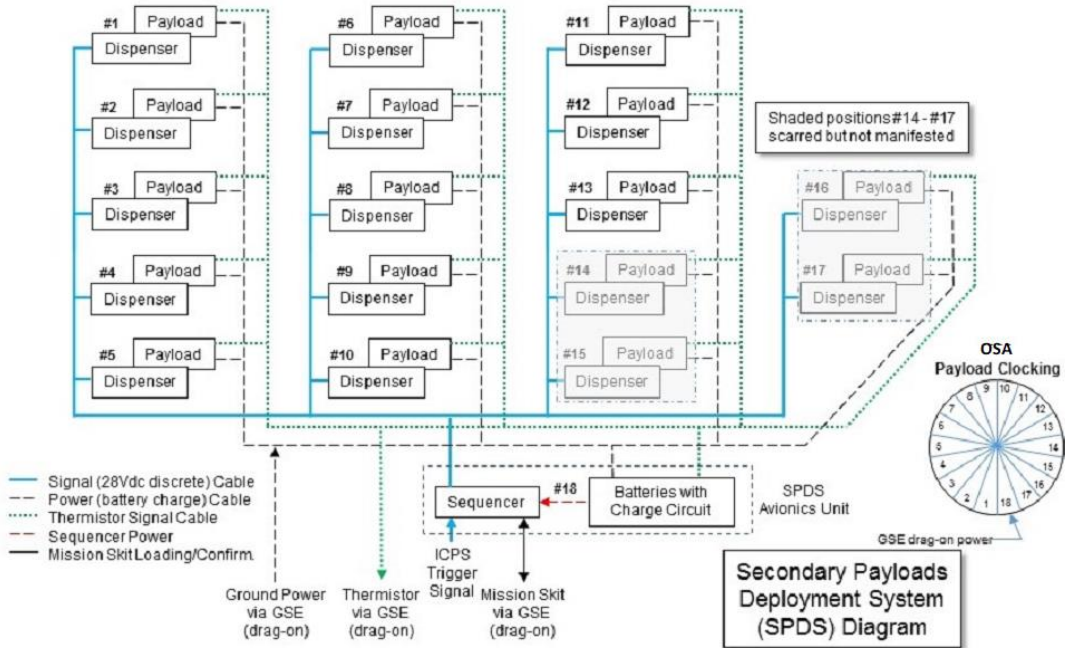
#1 Payload
Dispenser
#2 Payload
Dispenser
#3 Payload
Dispenser
#4 Payload
Dispenser
#5 Payload
Dispenser

#6 Payload
Dispenser
#7 Payload
Dispenser
#8 Payload
Dispenser
#9 Payload
Dispenser
#10 Payload
Dispenser

#11 Payload
Dispenser
#12 Payload
Dispenser
#13 Payload
Dispenser
#14 Payload
Dispenser
#15 Payload
Dispenser

Shaded positions #14 - #17 scarred but not manifested

#16 Payload
Dispenser
#17 Payload
Dispenser

OSA
Payload Clocking
9 10 11 12 13 14 15 16 17 18 1 2 3 4 5 6 7 8

GSE drag-on power

Signal (28Vdc discrete) Cable
Power (battery charge) Cable
Thermistor Signal Cable
Sequencer Power
Mission Skit Loading/Confirm.

Sequencer
#18
Batteries with Charge Circuit
SPDS Avionics Unit

Ground Power via GSE (drag-on)
Thermistor via GSE (drag-on)
ICPS Trigger Signal
Mission Skit via GSE (drag-on)

Secondary Payloads Deployment System (SPDS) Diagram